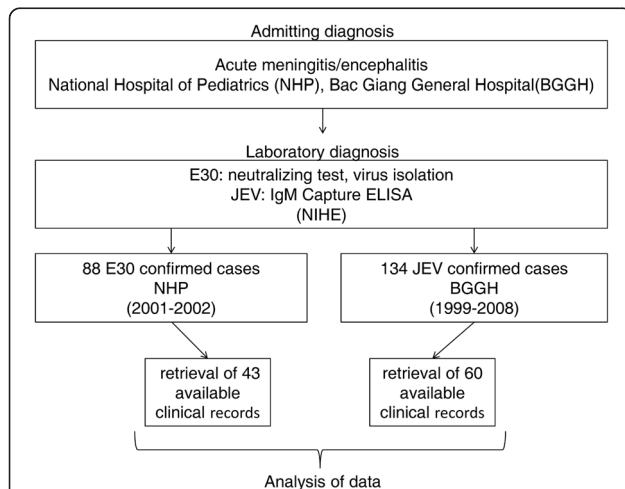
Admitting diagnosis

Acute meningitis/encephalitis
National Hospital of Pediatrics (NHP), Bac Giang General Hospital(BGGH)

Laboratory diagnosis

E30: neutralizing test, virus isolation
JEV: IgM Capture ELISA
(NIHE)

88 E30 confirmed cases
NHP
(2001-2002)

134 JEV confirmed cases
BGGH
(1999-2008)

retrieval of 43 available clinical records

retrieval of 60 available clinical records

Analysis of data